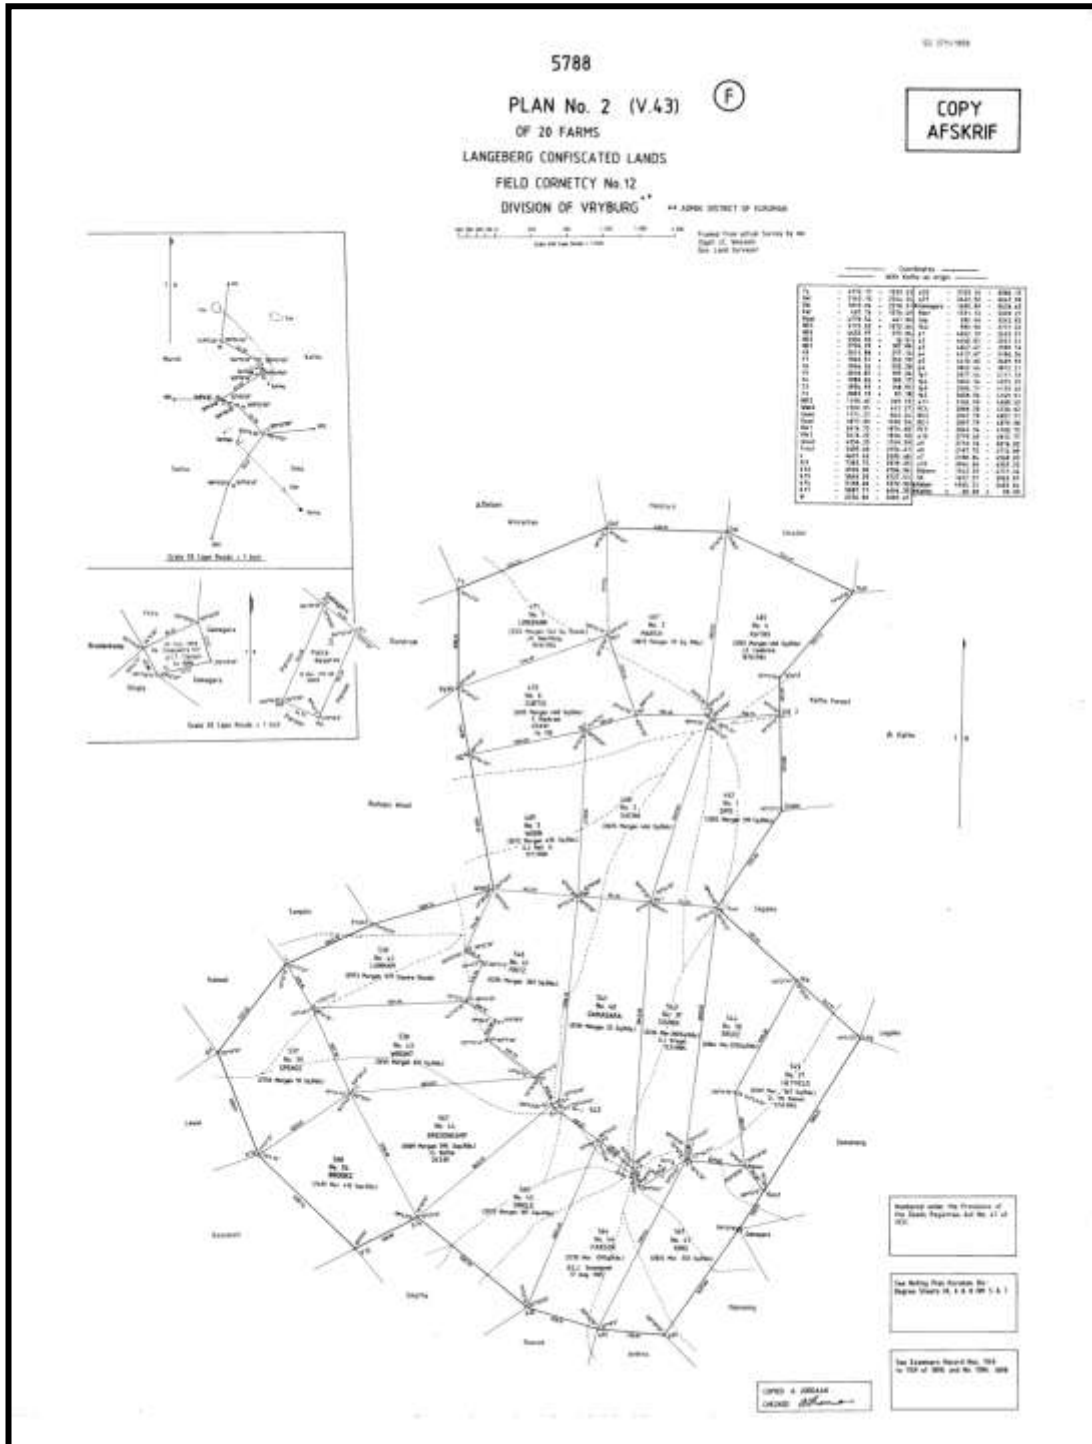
5788

PLAN No. 2 (V.43)

F

COPY
AFSKRIF

OF 20 FARMS

LANGEBERG CONFISCATED LANDS

FIELD CORNETCY No.12

DIVISION OF VRYBURG

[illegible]

Kuruman

Kathu Forest

Kathu

Sekgame

Langdon

Olifants Hoek

Kathu

Dibeng

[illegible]

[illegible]

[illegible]